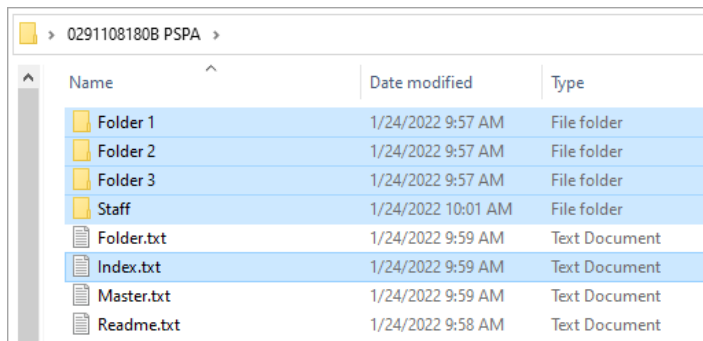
> 0291108180B PSPA >

| Name | Date modified | Type |
|---|---|---|
| Folder 1 | 1/24/2022 9:57 AM | File folder |
| Folder 2 | 1/24/2022 9:57 AM | File folder |
| Folder 3 | 1/24/2022 9:57 AM | File folder |
| Staff | 1/24/2022 10:01 AM | File folder |
| Folder.txt | 1/24/2022 9:59 AM | Text Document |
| Index.txt | 1/24/2022 9:59 AM | Text Document |
| Master.txt | 1/24/2022 9:59 AM | Text Document |
| Readme.txt | 1/24/2022 9:58 AM | Text Document |